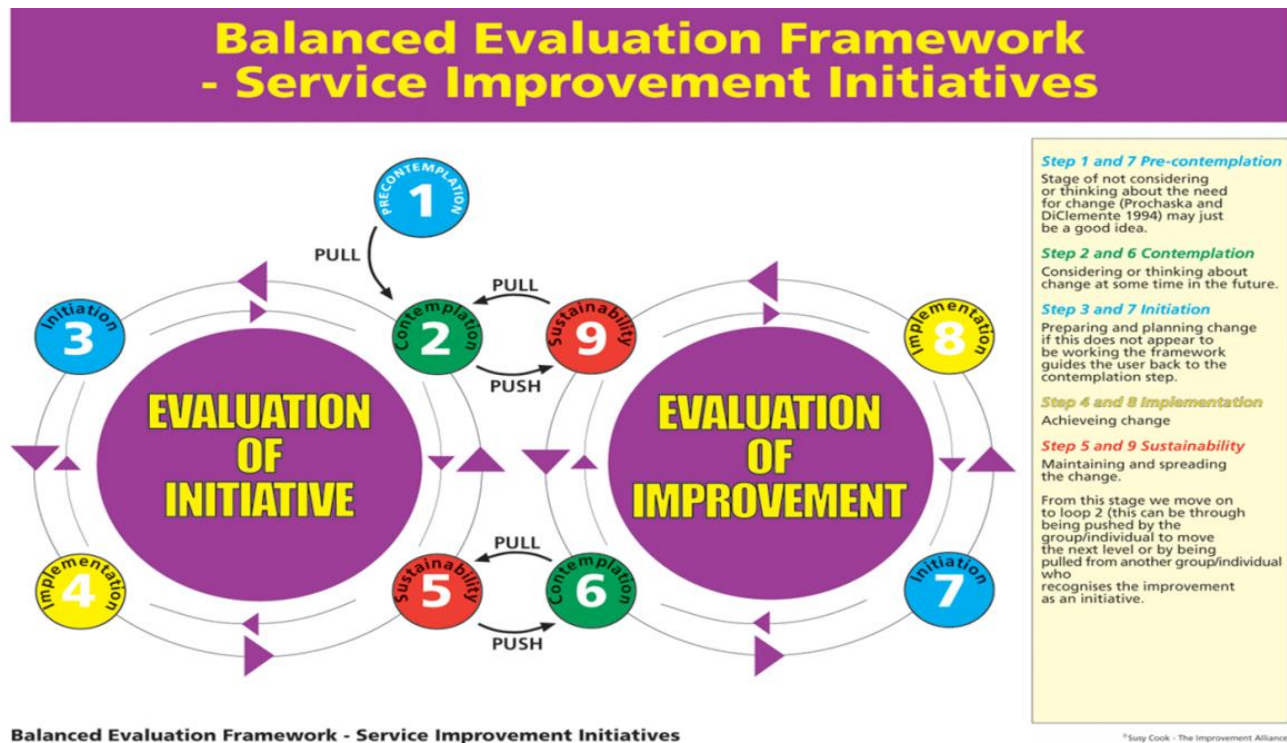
Balanced Evaluation Framework - Service Improvement Initiatives

PRECONTEMPLATION 1

PULL

Contemplation 2

PULL

Sustainability 9

PUSH

Initiation 3

Implementation 8

EVALUATION OF INITIATIVE

EVALUATION OF IMPROVEMENT

PULL

Implementation 4

Sustainability 5

Contemplation 6

Initiation 7

PUSH

Step 1 and 7 Pre-contemplation
Stage of not considering or thinking about the need for change (Prochaska and DiClemente 1994) may just be a good idea.

Step 2 and 6 Contemplation
Considering or thinking about change at some time in the future.

Step 3 and 7 Initiation
Preparing and planning change if this does not appear to be working the framework guides the user back to the contemplation step.

Step 4 and 8 Implementation
Achieving change

Step 5 and 9 Sustainability
Maintaining and spreading the change.

From this stage we move on to loop 2 (this can be through being pushed by the group/individual to move the next level or by being pulled from another group/individual who recognises the improvement as an initiative.

Balanced Evaluation Framework - Service Improvement Initiatives

©Susy Cook - The Improvement Alliance